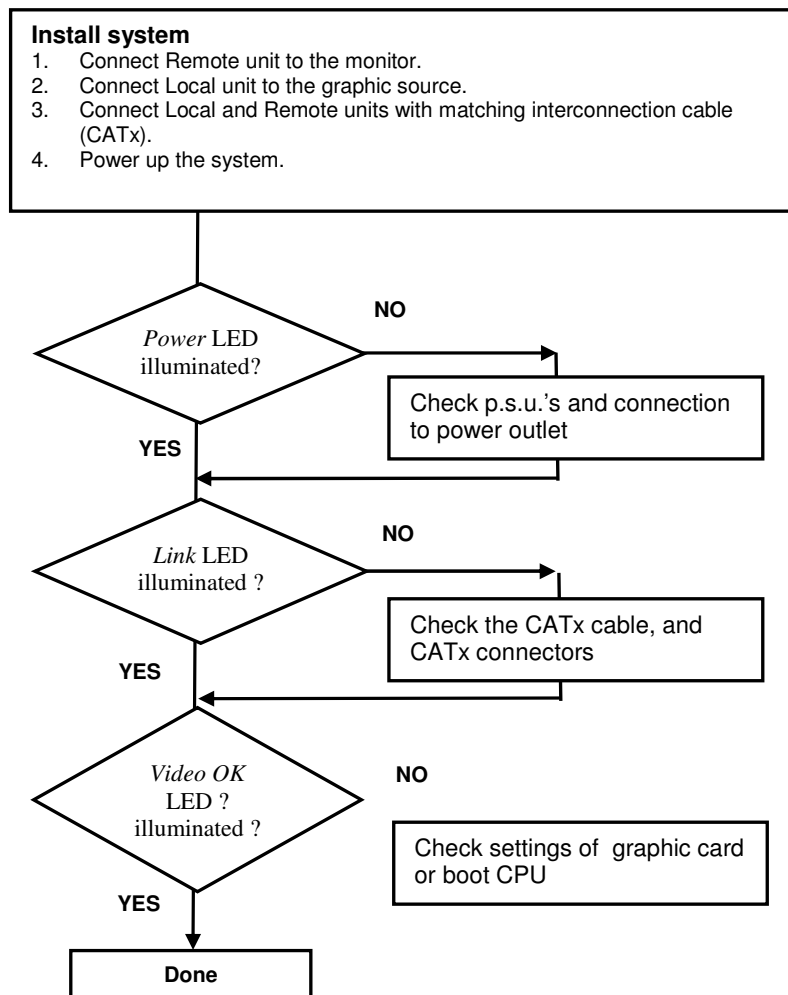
**Install system**
1. Connect Remote unit to the monitor.
2. Connect Local unit to the graphic source.
3. Connect Local and Remote units with matching interconnection cable (CATx).
4. Power up the system.

*Power* LED illuminated?

NO

Check p.s.u.'s and connection to power outlet

YES

*Link* LED illuminated ?

NO

Check the CATx cable, and CATx connectors

YES

*Video OK* LED ? illuminated ?

NO

Check settings of graphic card or boot CPU

YES

Done